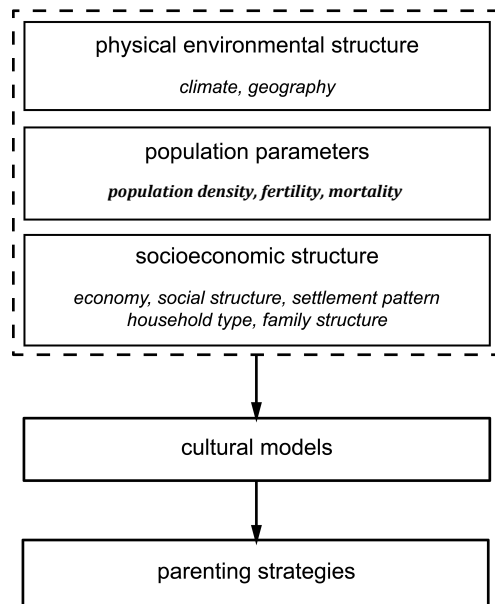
physical environmental structure

climate, geography

population parameters

population density, fertility, mortality

socioeconomic structure

economy, social structure, settlement pattern household type, family structure

cultural models

parenting strategies